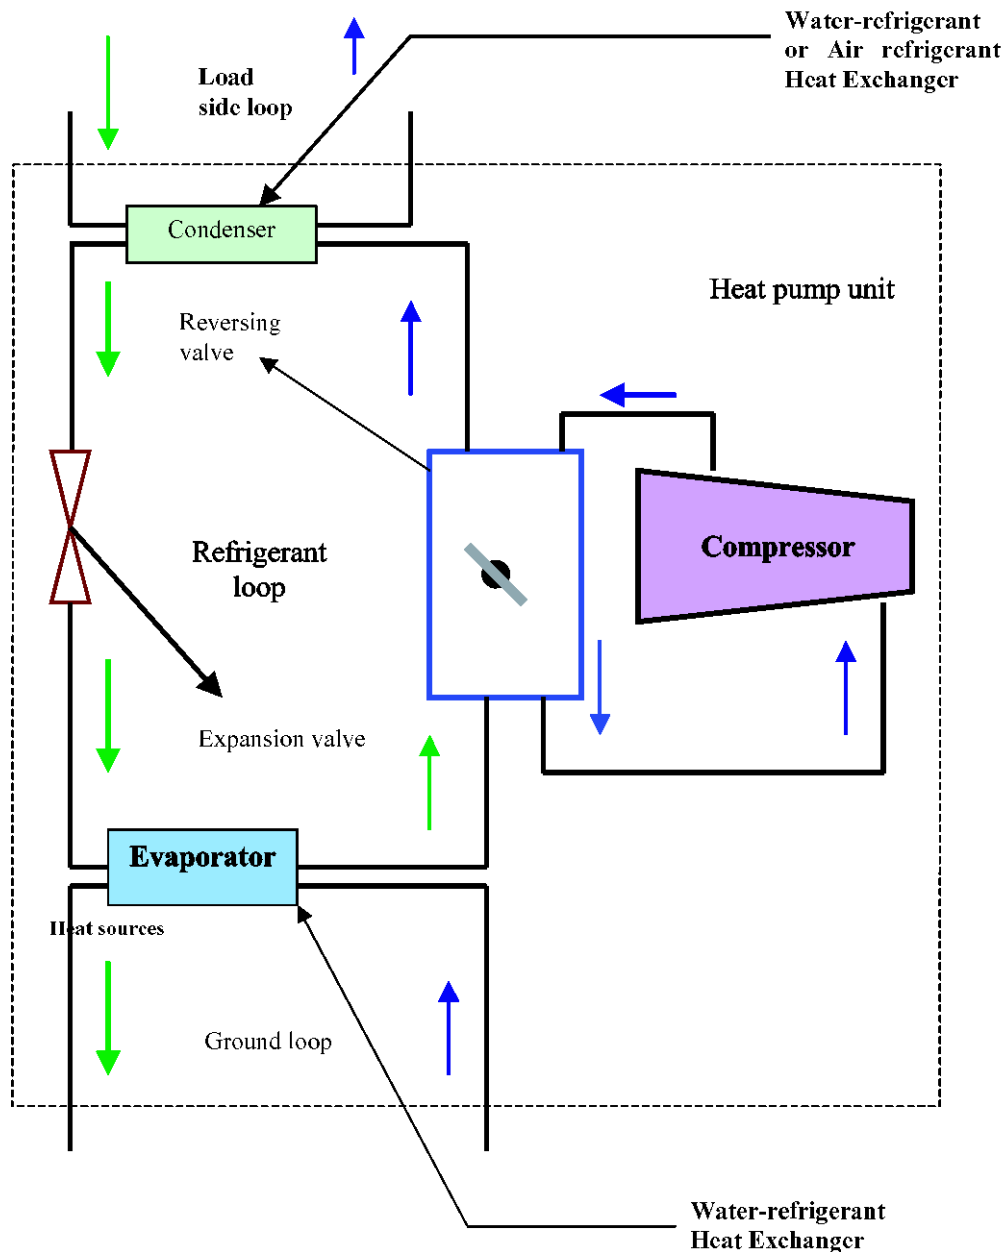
Water-refrigerant or Air refrigerant Heat Exchanger

Load side loop

Condenser

Heat pump unit

Reversing valve

Refrigerant loop

Compressor

Expansion valve

Evaporator

Heat sources

Ground loop

Water-refrigerant Heat Exchanger